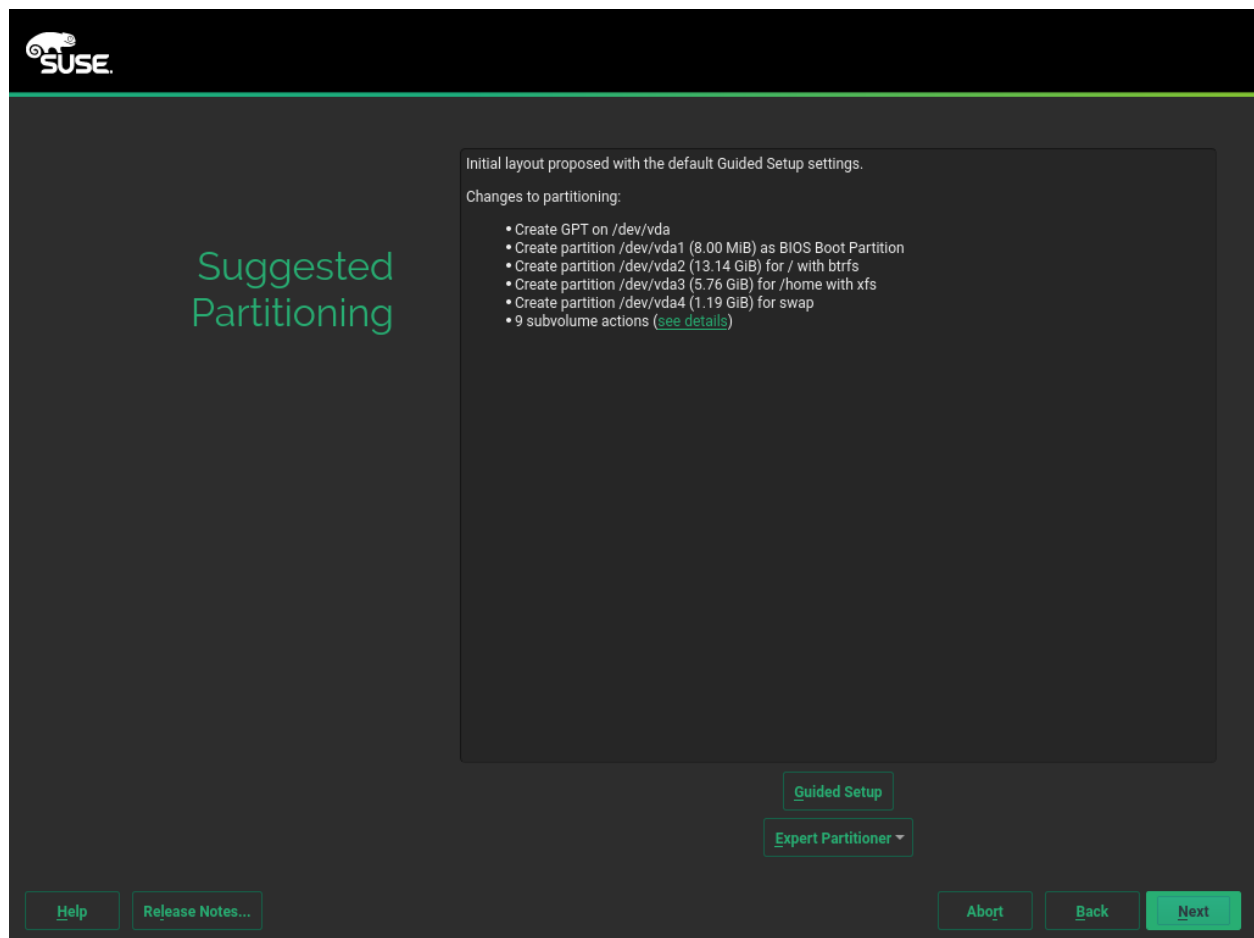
SUSE.

Suggested Partitioning

Initial layout proposed with the default Guided Setup settings.

Changes to partitioning:

• Create GPT on /dev/vda
• Create partition /dev/vda1 (8.00 MiB) as BIOS Boot Partition
• Create partition /dev/vda2 (13.14 GiB) for / with btrfs
• Create partition /dev/vda3 (5.76 GiB) for /home with xfs
• Create partition /dev/vda4 (1.19 GiB) for swap
• 9 subvolume actions (see details)

Guided Setup

Expert Partitioner

Help | Release Notes... | Abort | Back | Next